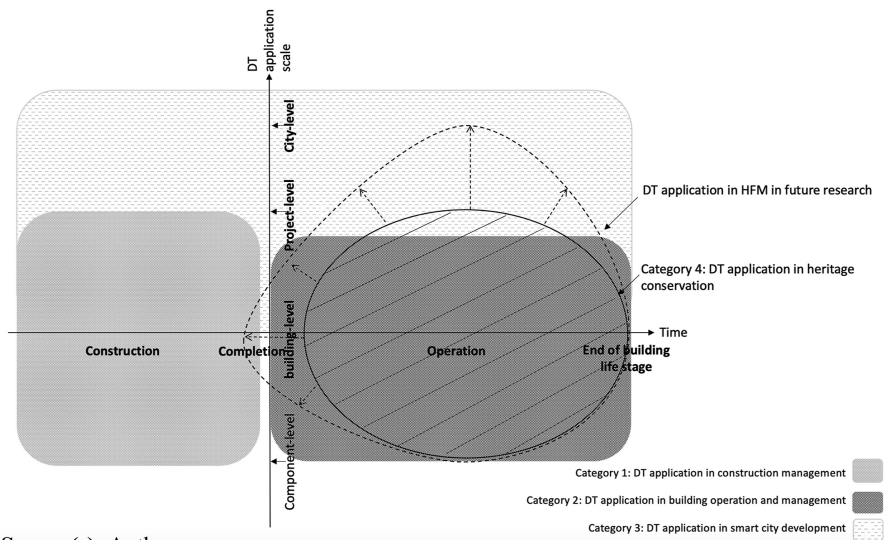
DT application scale

City-level

Project-level

building-level

Component-level

DT application in HFM in future research

Category 4: DT application in heritage conservation

Time

Construction

Completion

Operation

End of building life stage

Category 1: DT application in construction management

Category 2: DT application in building operation and management

Category 3: DT application in smart city development

Source(s): Authors